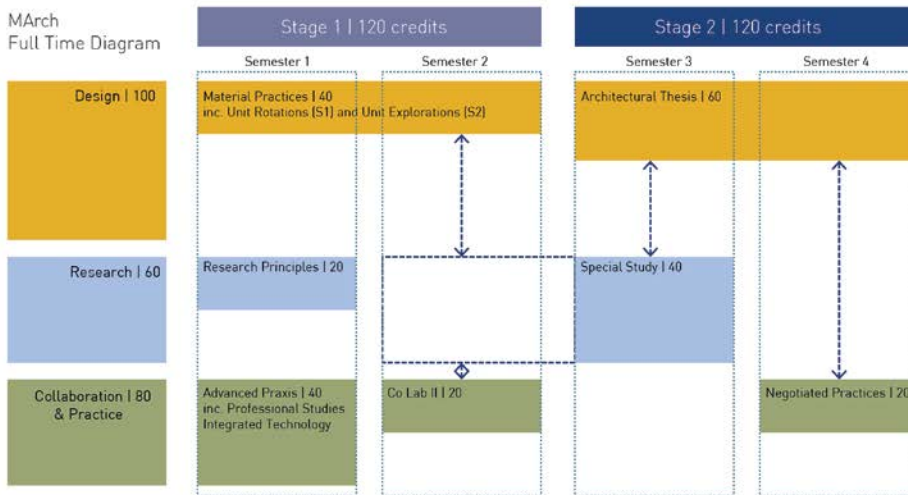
MArch
Full Time Diagram

Stage 1 | 120 credits

Stage 2 | 120 credits

Semester 1

Semester 2

Semester 3

Semester 4

Design | 100

Material Practices | 40
inc. Unit Rotations (S1) and Unit Explorations (S2)

Architectural Thesis | 60

Research | 60

Research Principles | 20

Special Study | 40

Collaboration | 80
& Practice

Advanced Praxis | 40
inc. Professional Studies
Integrated Technology

Co Lab II | 20

Negotiated Practices | 20